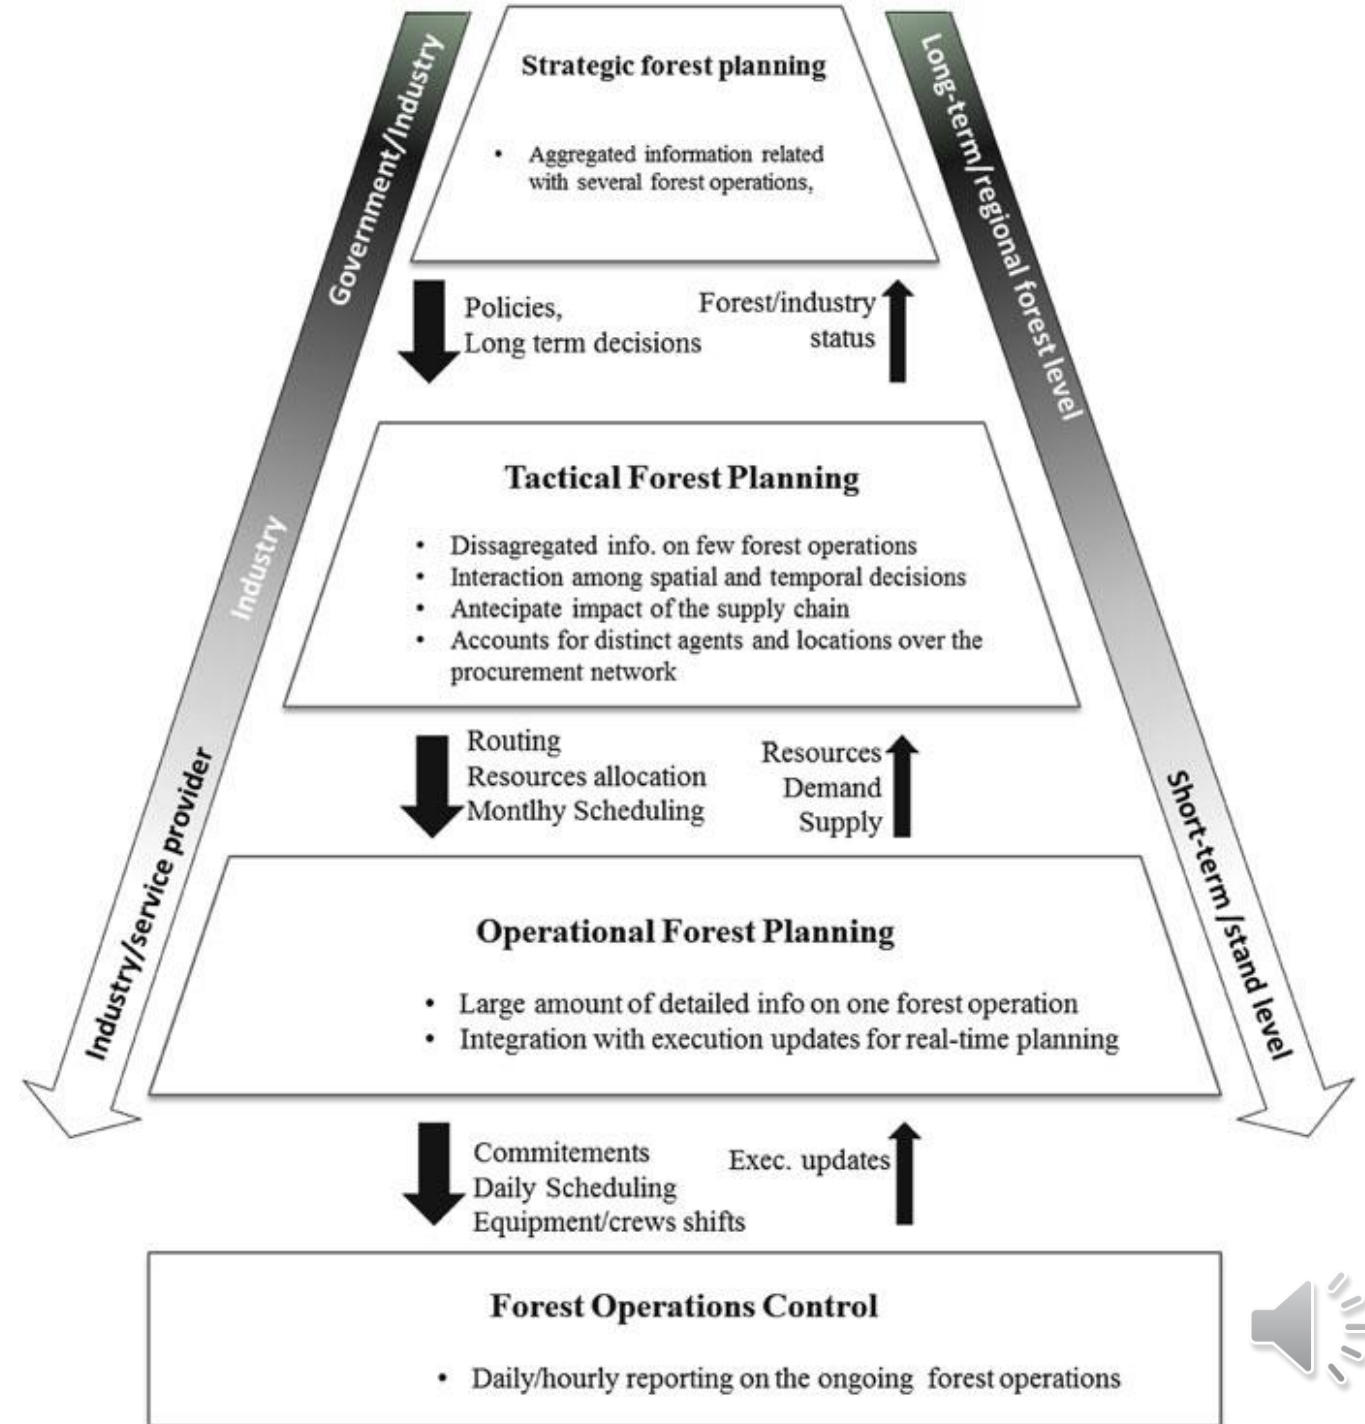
Government/Industry

Industry

Industry/service provider

Long-term/regional forest level

Short-term /stand level

Strategic forest planning

• Aggregated information related with several forest operations,

Policies,
Long term decisions

Forest/industry status

Tactical Forest Planning

• Dissagregated info. on few forest operations
• Interaction among spatial and temporal decisions
• Antecipate impact of the supply chain
• Accounts for distinct agents and locations over the procurement network

Routing
Resources allocation
Montlhy Scheduling

Resources
Demand
Supply

Operational Forest Planning

• Large amount of detailed info on one forest operation
• Integration with execution updates for real-time planning

Commitements
Daily Scheduling
Equipment/crews shifts

Exec. updates

Forest Operations Control

• Daily/hourly reporting on the ongoing forest operations